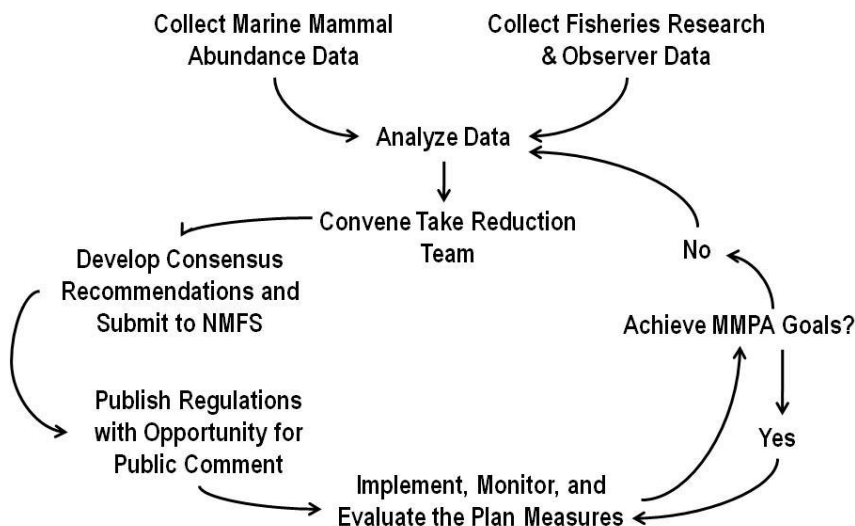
Collect Marine Mammal Abundance Data

Collect Fisheries Research & Observer Data

Analyze Data

Convene Take Reduction Team

Develop Consensus Recommendations and Submit to NMFS

Publish Regulations with Opportunity for Public Comment

Implement, Monitor, and Evaluate the Plan Measures

Achieve MMPA Goals?

No

Yes